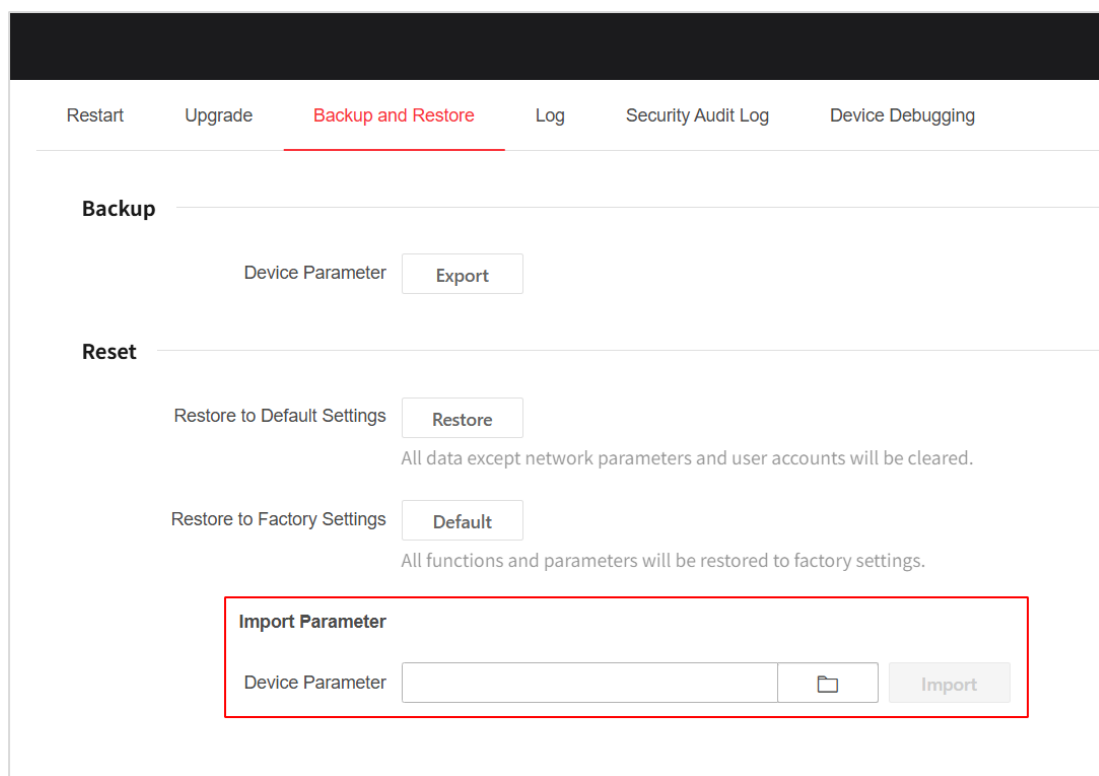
Restart Upgrade Backup and Restore Log Security Audit Log Device Debugging

Backup

Device Parameter Export

Reset

Restore to Default Settings Restore

All data except network parameters and user accounts will be cleared.

Restore to Factory Settings Default

All functions and parameters will be restored to factory settings.

Import Parameter

Device Parameter Import